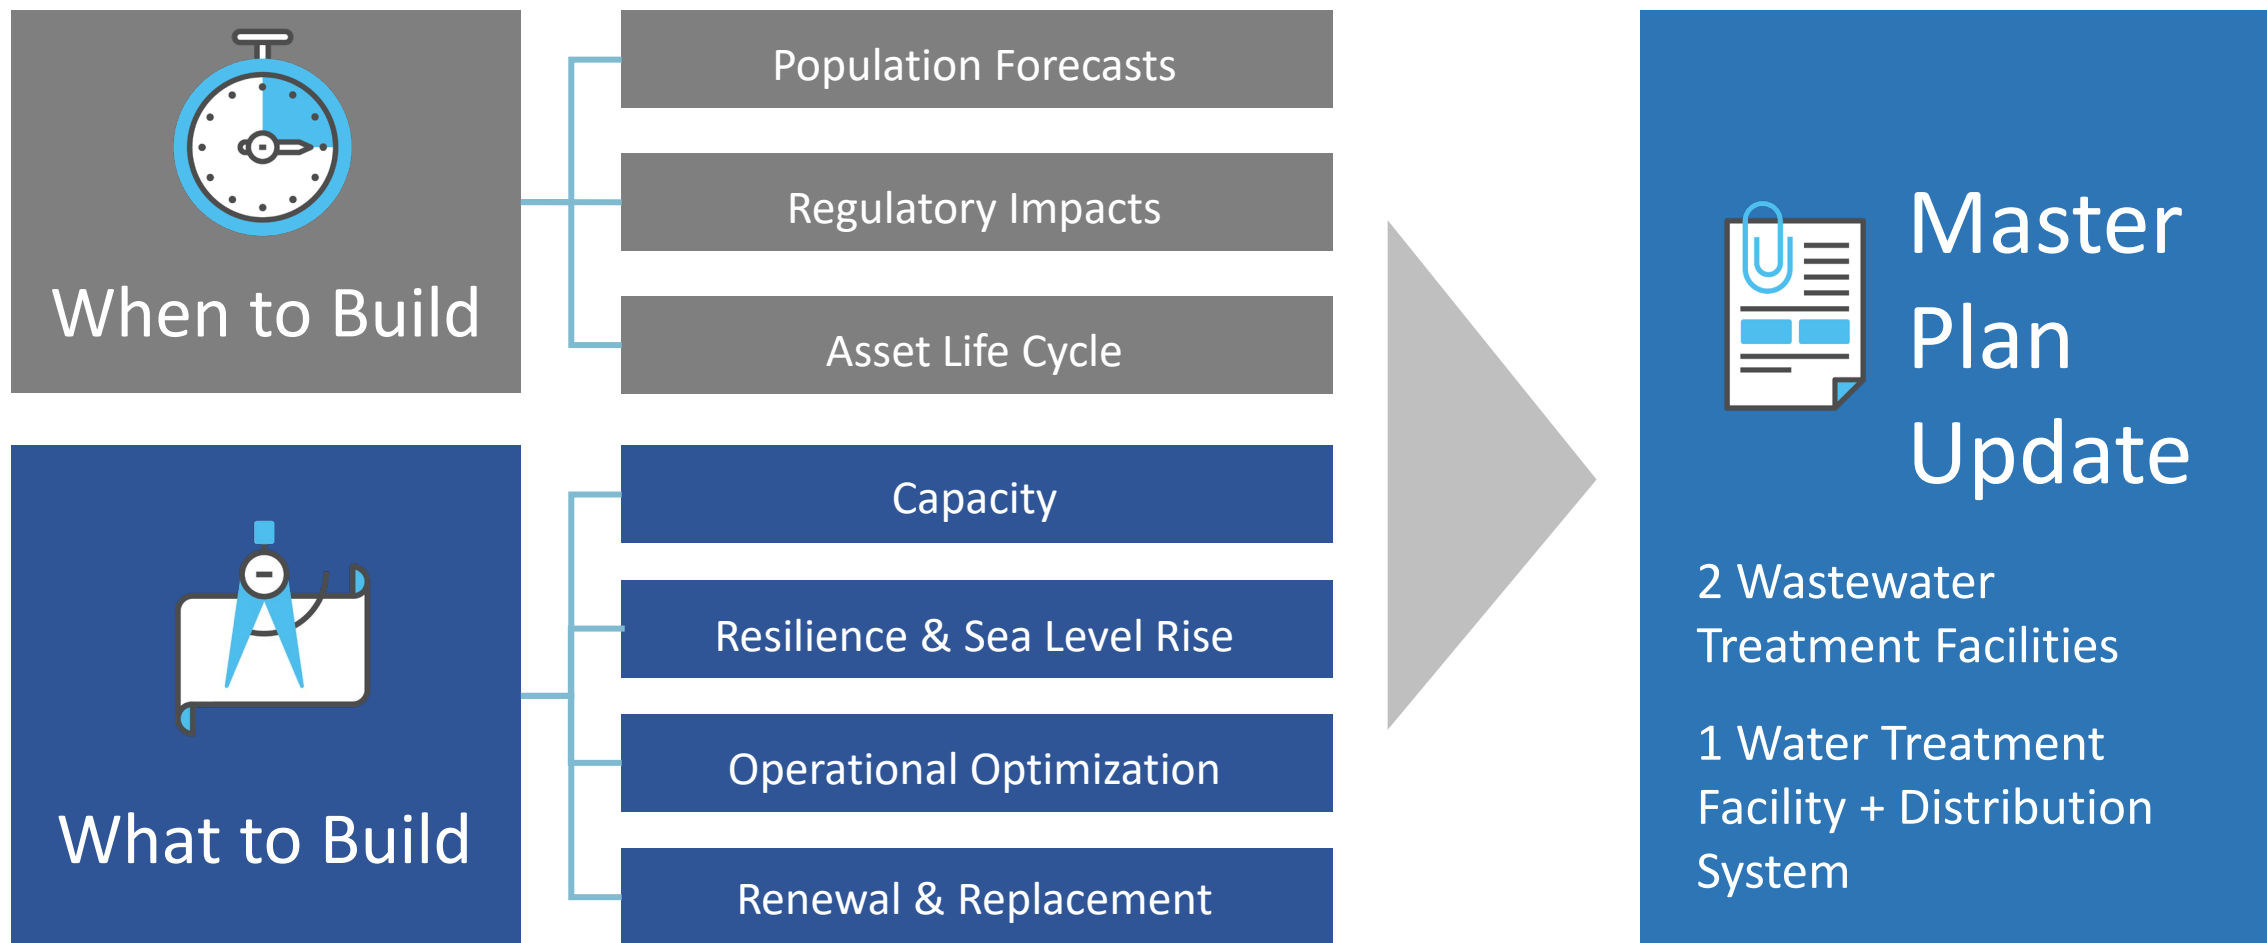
When to Build

Population Forecasts

Regulatory Impacts

Asset Life Cycle

What to Build

Capacity

Resilience & Sea Level Rise

Operational Optimization

Renewal & Replacement

Master Plan Update

2 Wastewater Treatment Facilities

1 Water Treatment Facility + Distribution System